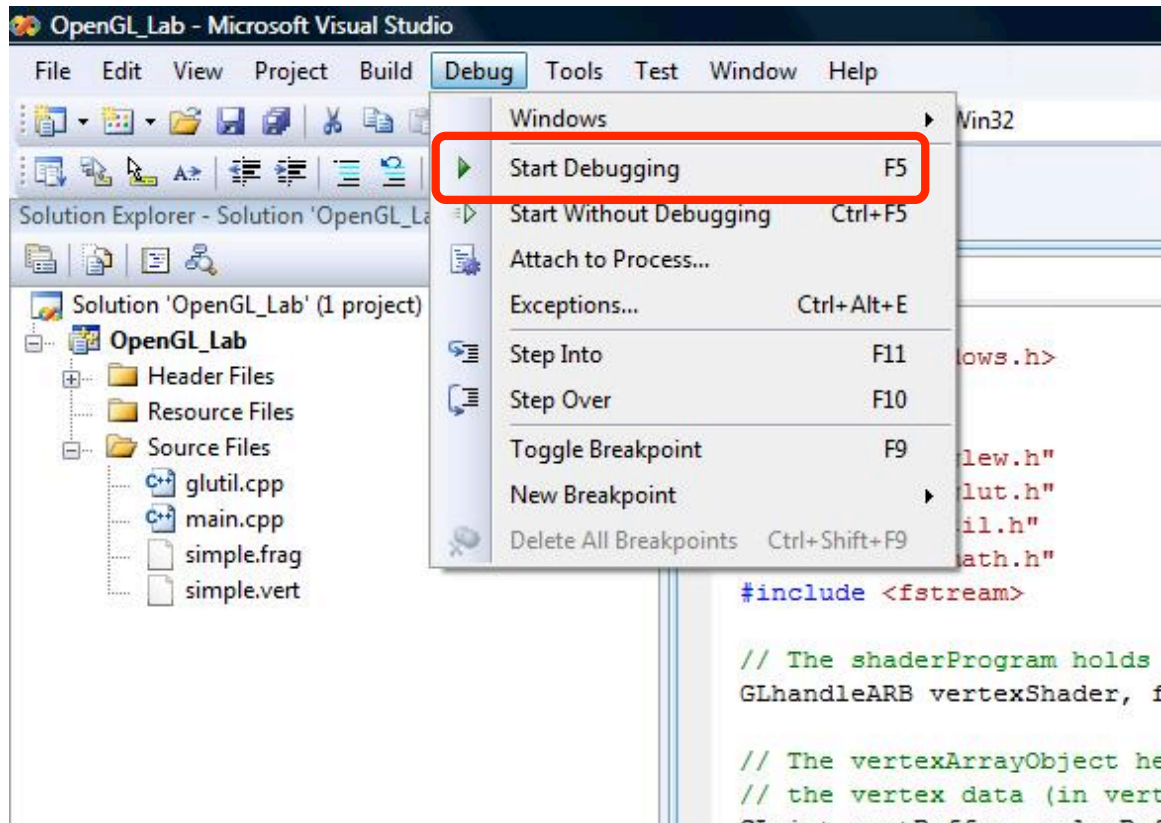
OpenGL_Lab - Microsoft Visual Studio

File Edit View Project Build Debug Tools Test Window Help

Win32

Solution Explorer - Solution 'OpenGL_La

Solution 'OpenGL_Lab' (1 project)
OpenGL_Lab
Header Files
Resource Files
Source Files
glutil.cpp
main.cpp
simple.frag
simple.vert

Windows
Start Debugging F5
Start Without Debugging Ctrl+F5
Attach to Process...
Exceptions... Ctrl+Alt+E
Step Into F11
Step Over F10
Toggle Breakpoint F9
New Breakpoint
Delete All Breakpoints Ctrl+Shift+F9

dows.h>

lew.h"
lut.h"
il.h"
ath.h"
#include <fstream>

// The shaderProgram holds
GLhandleARB vertexShader, f

// The vertexArrayObject he
// the vertex data (in vert